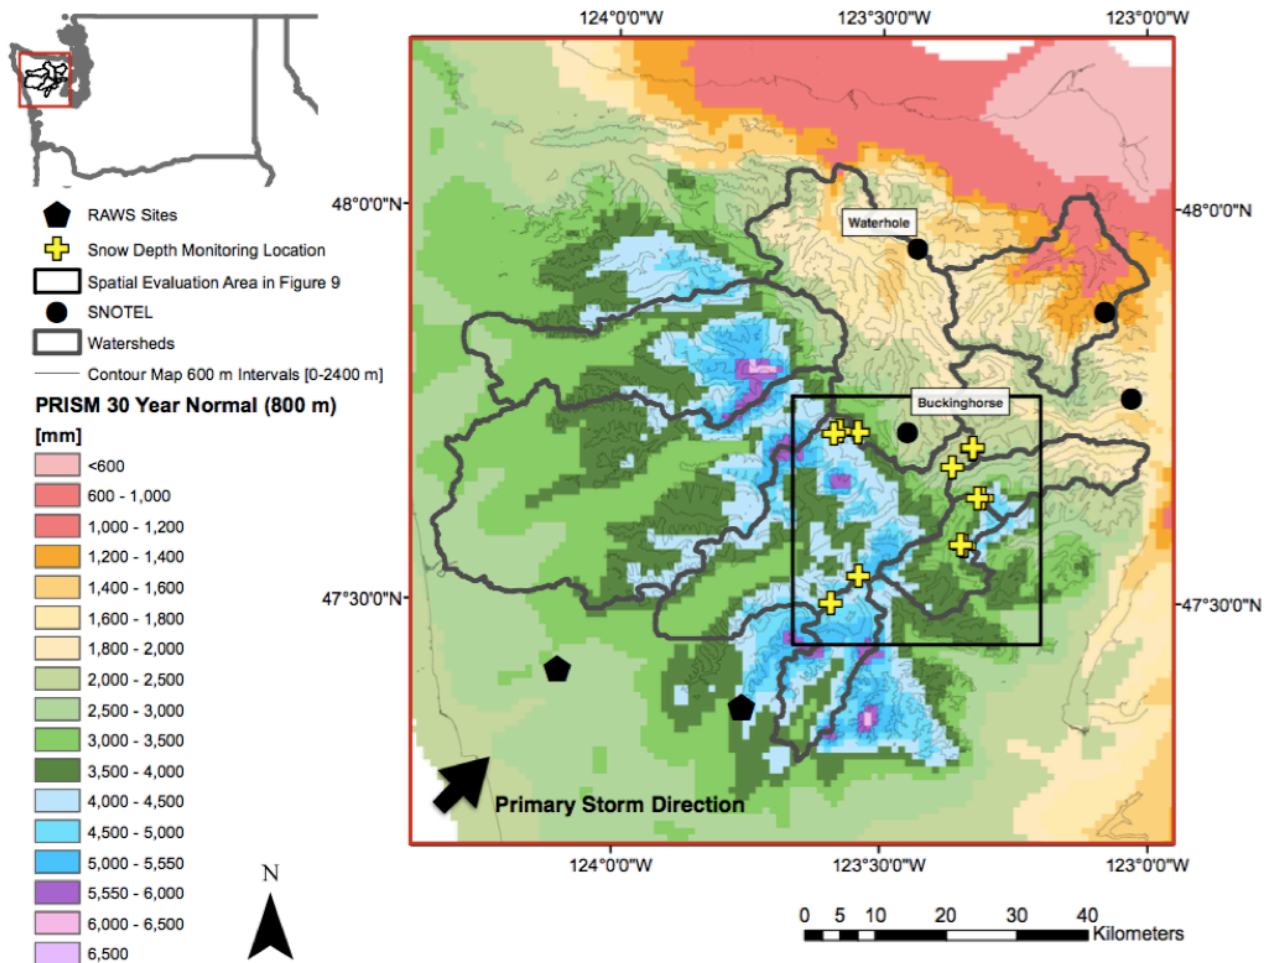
RAWS Sites
Snow Depth Monitoring Location
Spatial Evaluation Area in Figure 9
SNOTEL
Watersheds
Contour Map 600 m Intervals [0-2400 m]
PRISM 30 Year Normal (800 m)
[mm]
<600
600 - 1,000
1,000 - 1,200
1,200 - 1,400
1,400 - 1,600
1,600 - 1,800
1,800 - 2,000
2,000 - 2,500
2,500 - 3,000
3,000 - 3,500
3,500 - 4,000
4,000 - 4,500
4,500 - 5,000
5,000 - 5,550
5,550 - 6,000
6,000 - 6,500
6,500

N

124°0'0"W
123°30'0"W
123°0'0"W
48°0'0"N
48°0'0"N
47°30'0"N
47°30'0"N
Waterhole
Buckinghorse
Primary Storm Direction
124°0'0"W
123°30'0"W
123°0'0"W
0 5 10 20 30 40 Kilometers